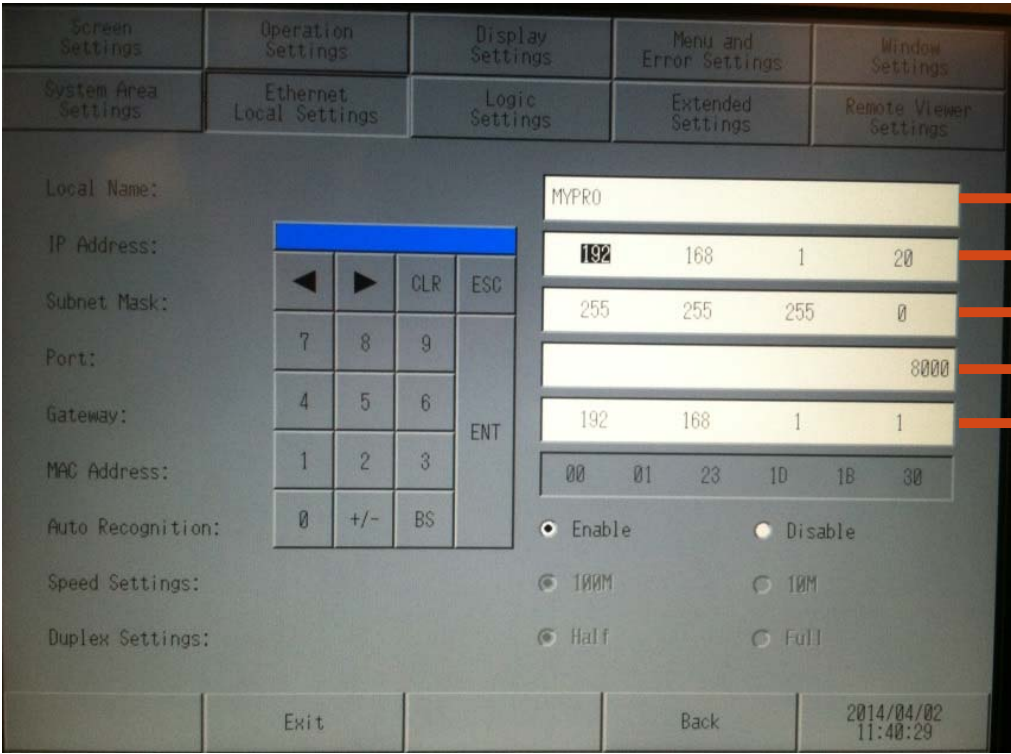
Screen Settings | Operation Settings | Display Settings | Menu and Error Settings | Window Settings
System Area Settings | Ethernet Local Settings | Logic Settings | Extended Settings | Remote Viewer Settings

Local Name: MYPRO
IP Address: 192 168 1 20
Subnet Mask: 255 255 255 0
Port: 8000
Gateway: 192 168 1 1
MAC Address: 00 01 23 1D 1B 30
Auto Recognition: Enable Disable
Speed Settings: 100M 10M
Duplex Settings: Half Full

◀ ▶ CLR ESC
7 8 9
4 5 6 ENT
1 2 3
0 +/- BS

Exit | Back | 2014/04/02 11:40:29